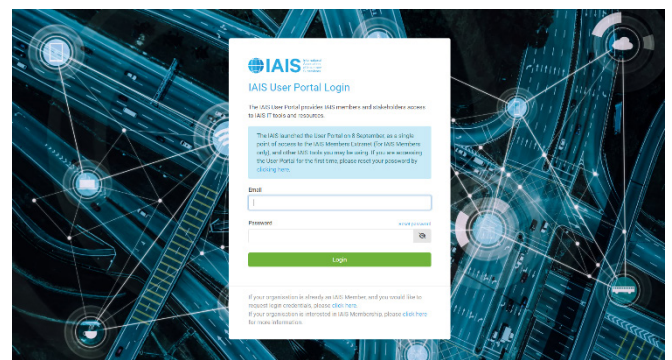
IAIS International Association of Insurance Supervisors

IAIS User Portal Login

The IAIS User Portal provides IAIS members and stakeholders access to IAIS IT tools and resources.

The IAIS launched the User Portal on 8 September, as a single point of access to the IAIS Members Extranet (for IAIS Members only) and other IAIS tools you may be using. If you are accessing the User Portal for the first time, please reset your password by clicking here.

Email

Password

Forgot password?

Login

If your organisation is already an IAIS Member, and you would like to request login credentials, please click here.

If your organisation is interested in IAIS Membership, please click here for more information.